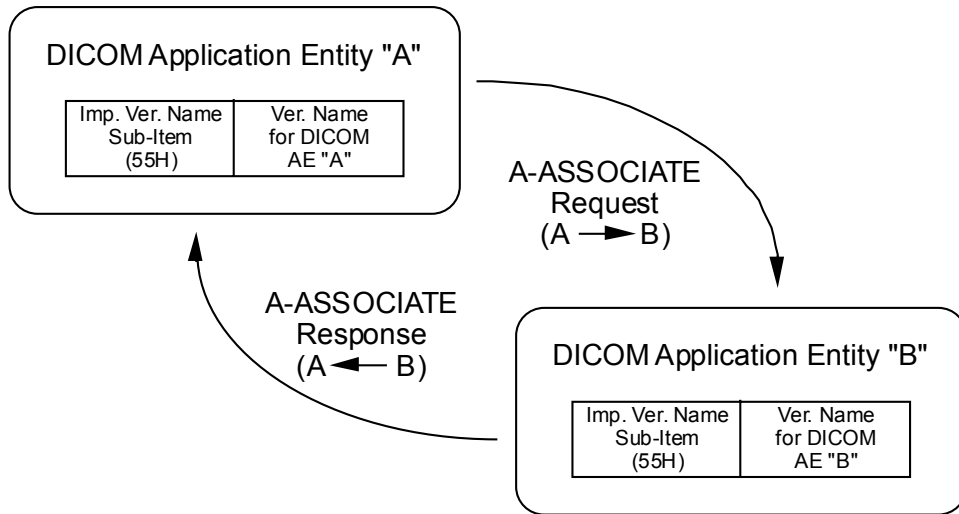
DICOM Application Entity "A"

| Imp. Ver. Name Sub-Item (55H) | Ver. Name for DICOM AE "A" |
|---|---|

A-ASSOCIATE Request (A ⟶ B)

A-ASSOCIATE Response (A ⟵ B)

DICOM Application Entity "B"

| Imp. Ver. Name Sub-Item (55H) | Ver. Name for DICOM AE "B" |
|---|---|